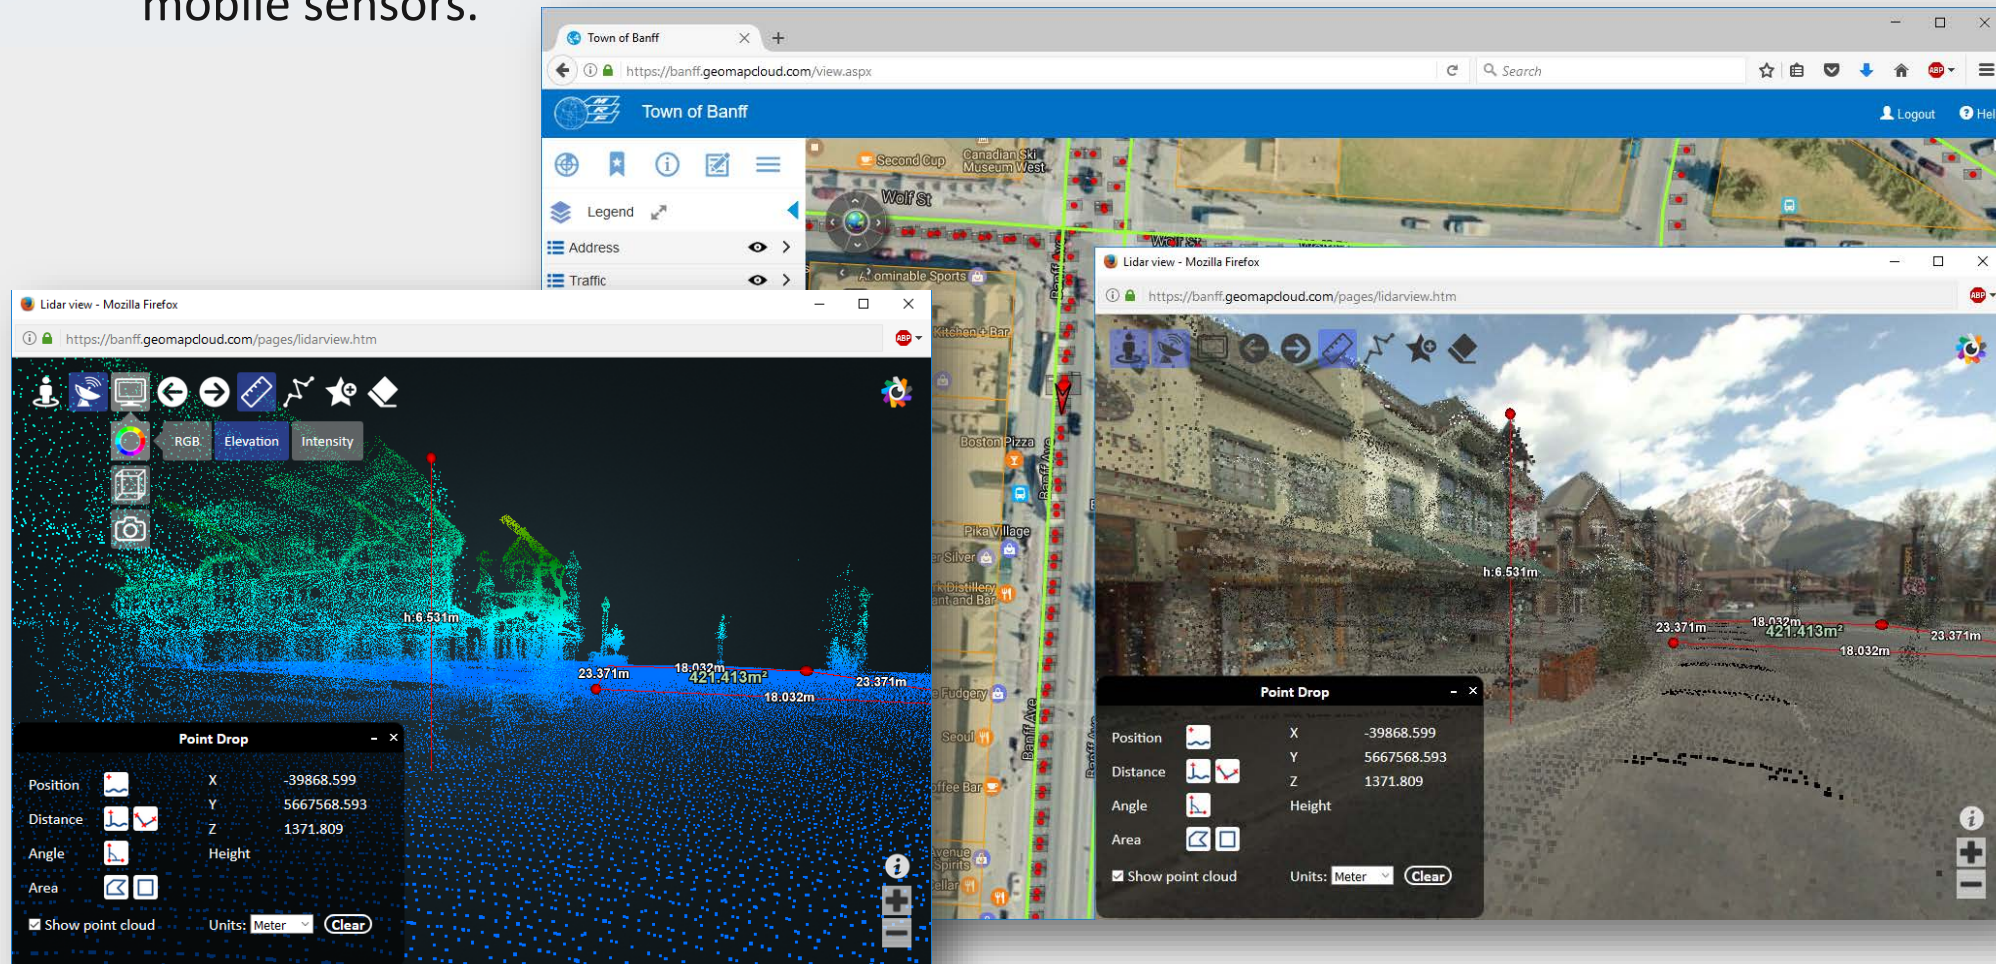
mobile sensors.

Town of Banff

https://banff.geomapcloud.com/view.aspx

Search

Town of Banff

Logout

Hel

Legend

Address

Traffic

Second Cup

Canadian Ski Museum West

Wolf St

ominable Sports

Kitchen + Bar

Boston Pizza

Pika Village

Silver

Distillery ant and Bar

Fudgery

Seoul

ffee Bar

venue Spirits

ellar

Banff Ave

Lidar view - Mozilla Firefox

https://banff.geomapcloud.com/pages/lidarview.htm

RGB

Elevation

Intensity

h:6.531m

23.371m

18.032m

$421.413m^2$

18.032m

23.371m

Point Drop

Position

Distance

Angle

Area

X

Y

Z

Height

-39868.599

5667568.593

1371.809

Show point cloud

Units: Meter

Clear

Lidar view - Mozilla Firefox

https://banff.geomapcloud.com/pages/lidarview.htm

h:6.531m

23.371m

18.032m

$421.413m^2$

18.032m

23.371m

Point Drop

Position

Distance

Angle

Area

X

Y

Z

Height

-39868.599

5667568.593

1371.809

Show point cloud

Units: Meter

Clear